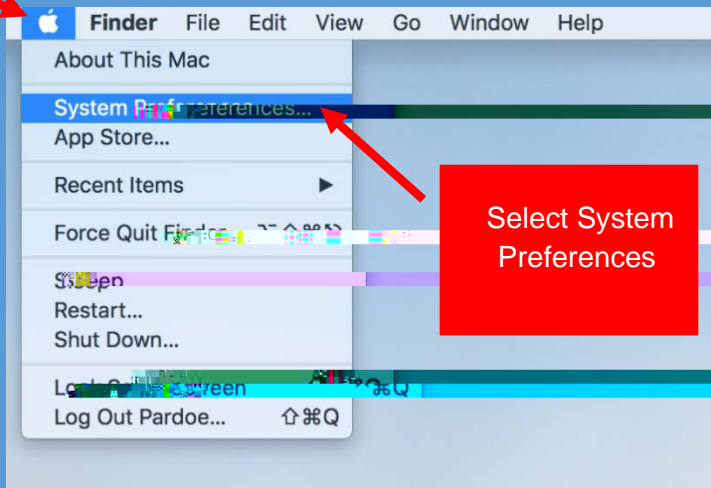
Finder File Edit View Go Window Help

About This Mac

System Preferences...
App Store...

Recent Items ▶

Force Quit Finder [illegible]

Sleep
Restart...
Shut Down...

Lock Screen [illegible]⌘Q
Log Out Pardoe... ⇧⌘Q

Select System Preferences